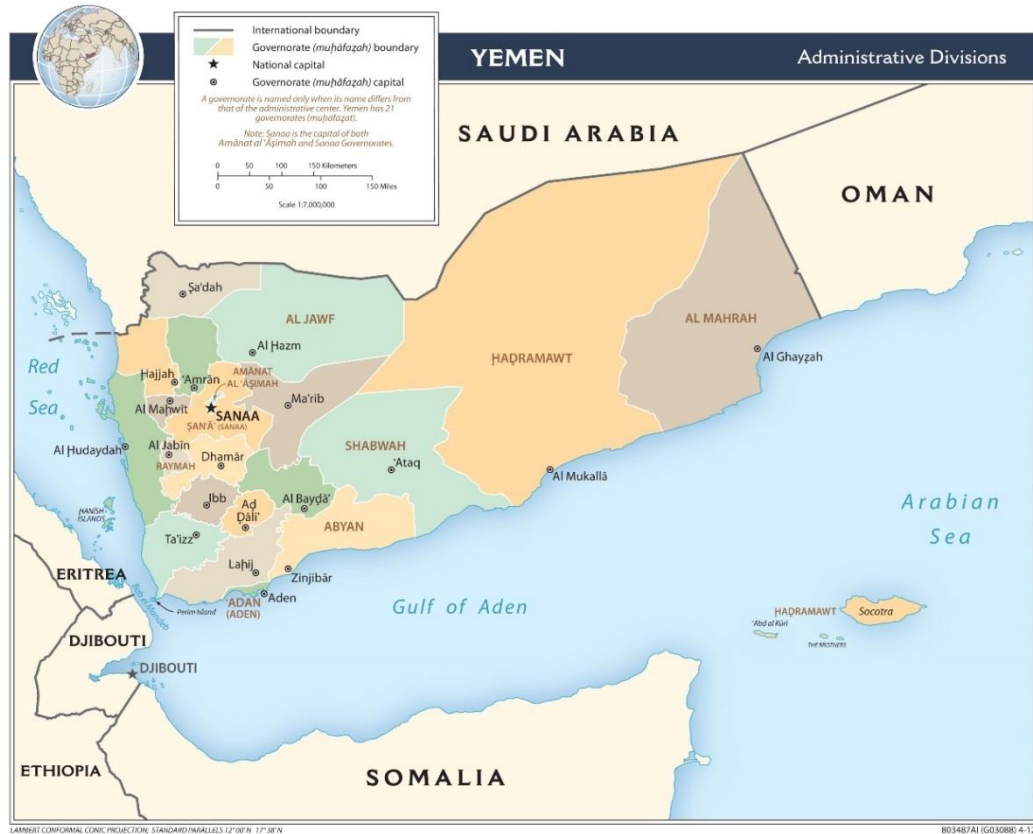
International boundary
Governorate (muḩāfaz̧ah) boundary
National capital
Governorate (muḩāfaz̧ah) capital

A governorate is named only when its name differs from that of the administrative center. Yemen has 21 governorates (muḩāfaz̧āt).

Note: Sanaa is the capital of both Amānat al 'Āşimah and Sanaa Governorates.

0 50 100 150 Kilometers
0 50 100 150 Miles
Scale 1:7,000,000

YEMEN

Administrative Divisions

SAUDI ARABIA

OMAN

Şa'dah

AL JAWF

Al Ḩazm

AL MAHRAH

Al Ghayz̧ah

ḨAḐRAMAWT

Red Sea

Ḩajjah

'Amrān

AMĀNAT AL 'ĀŞIMAH

Al Maḩwit

SANAA

Ma'rib

ŞAN'Ā' (SANAA)

Al Ḩudaydah

Al Jabīn

RAYMAH

Dhamār

SHABWAH

'Ataq

Al Mukallā

HANISH ISLANDS

Ibb

Aḑ Ḑāli'

Al Bayḑā'

ABYAN

Arabian Sea

Ta'izz

Laḩij

Zinjibār

ERITREA

Perim Island

Aden

ADAN (ADEN)

Gulf of Aden

ḨAḐRAMAWT

Socotra

'Abd al Kūrī

THE BROTHERS

DJIBOUTI

DJIBOUTI

ETHIOPIA

SOMALIA

LAMBERT CONFORMAL CONIC PROJECTION, STANDARD PARALLELS 12°00'N 17°38'N

803487AI (G03088) 4-1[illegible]